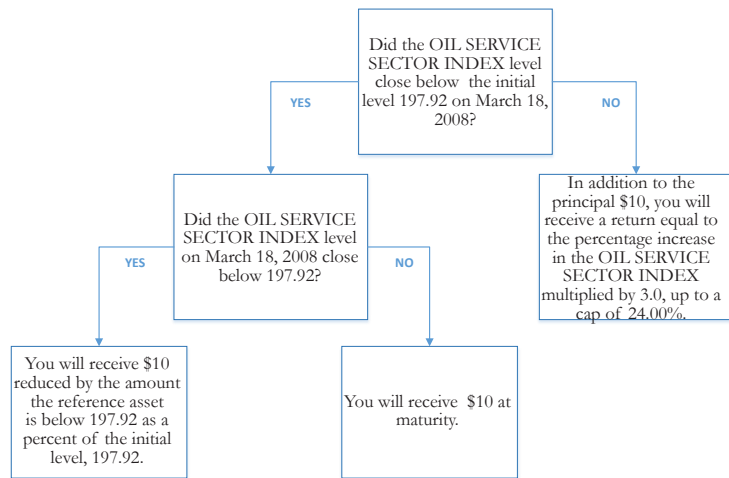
Did the OIL SERVICE SECTOR INDEX level close below the initial level 197.92 on March 18, 2008?

YES

NO

Did the OIL SERVICE SECTOR INDEX level on March 18, 2008 close below 197.92?

In addition to the principal $10, you will receive a return equal to the percentage increase in the OIL SERVICE SECTOR INDEX multiplied by 3.0, up to a cap of 24.00%.

YES

NO

You will receive $10 reduced by the amount the reference asset is below 197.92 as a percent of the initial level, 197.92.

You will receive $10 at maturity.